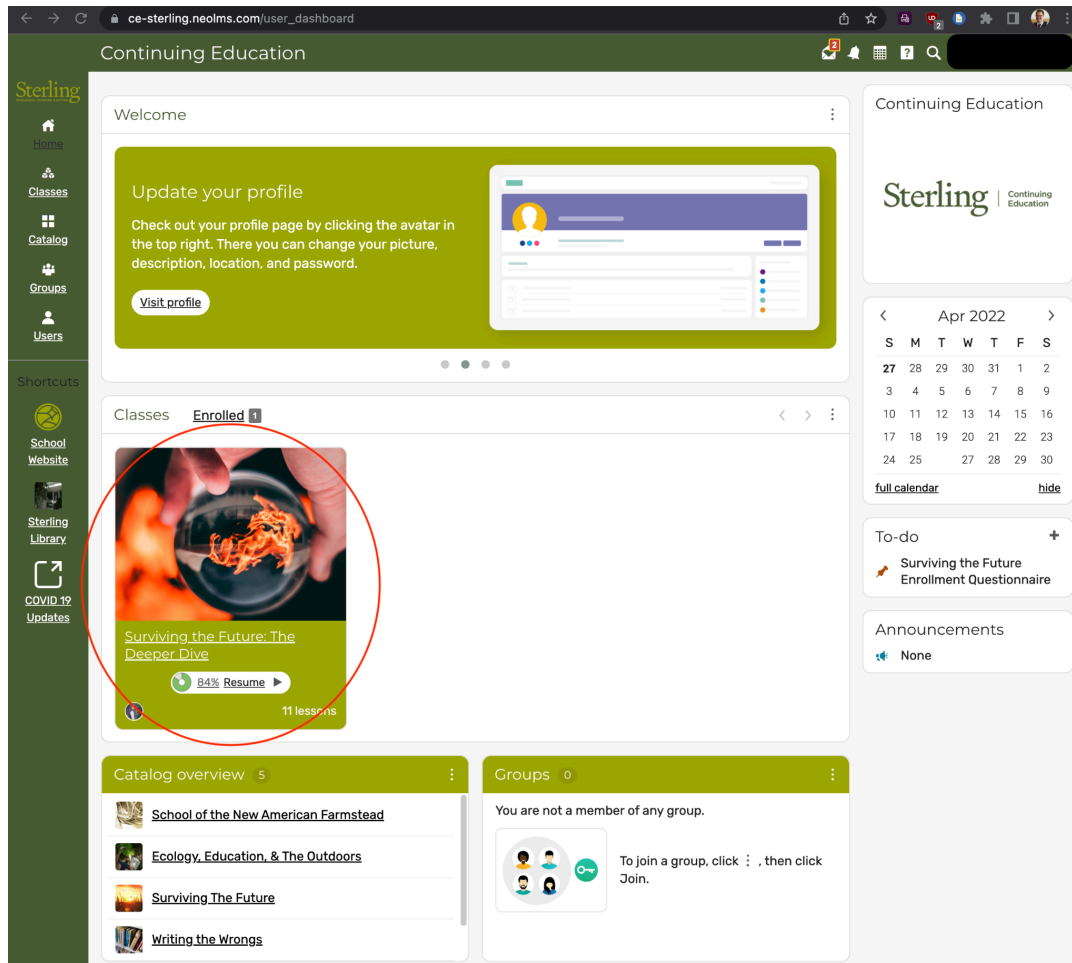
ce-sterling.neolms.com/user_dashboard

Continuing Education

2

Sterling

Home

Classes

Catalog

Groups

Users

Shortcuts

School Website

Sterling Library

COVID 19 Updates

Welcome

Update your profile

Check out your profile page by clicking the avatar in the top right. There you can change your picture, description, location, and password.

Visit profile

Classes Enrolled 1

Surviving the Future: The Deeper Dive

84% Resume

11 lessons

Catalog overview 5

School of the New American Farmstead

Ecology, Education, & The Outdoors

Surviving The Future

Writing the Wrongs

Groups 0

You are not a member of any group.

To join a group, click ⋮ , then click Join.

Continuing Education

Sterling | Continuing Education

Apr 2022

| S | M | T | W | T | F | S |
|---|---|---|---|---|---|---|
| 27 | 28 | 29 | 30 | 31 | 1 | 2 |
| 3 | 4 | 5 | 6 | 7 | 8 | 9 |
| 10 | 11 | 12 | 13 | 14 | 15 | 16 |
| 17 | 18 | 19 | 20 | 21 | 22 | 23 |
| 24 | 25 | | 27 | 28 | 29 | 30 |

full calendar hide

To-do

Surviving the Future Enrollment Questionnaire

Announcements

None